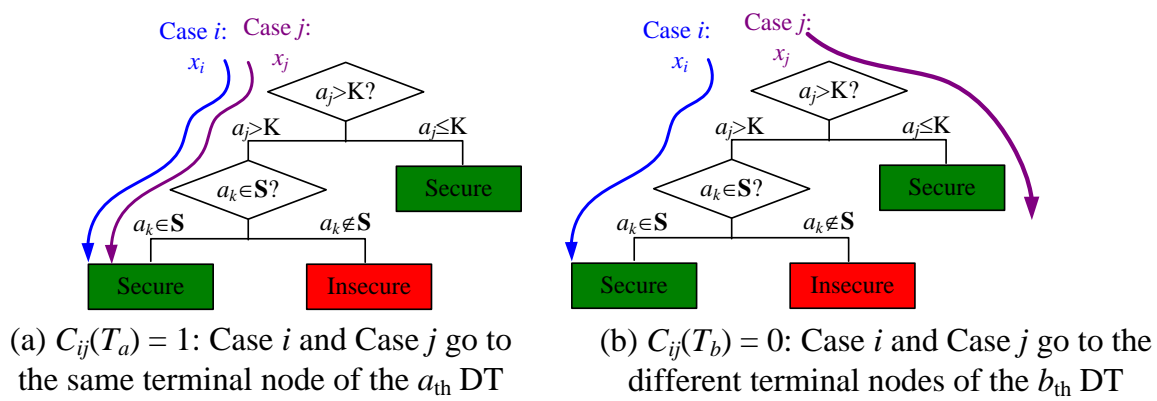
Case $i$:
$x_i$

Case $j$:
$x_j$

$a_j$>K?

$a_j$>K

$a_j$≤K

Secure

$a_k \in \mathbf{S}$?

$a_k \in \mathbf{S}$

$a_k \notin \mathbf{S}$

Secure

Insecure

(a) $C_{ij}(T_a) = 1$: Case $i$ and Case $j$ go to the same terminal node of the $a_{\text{th}}$ DT

Case $i$:
$x_i$

Case $j$:
$x_j$

$a_j$>K?

$a_j$>K

$a_j$≤K

Secure

$a_k \in \mathbf{S}$?

$a_k \in \mathbf{S}$

$a_k \notin \mathbf{S}$

Secure

Insecure

(b) $C_{ij}(T_b) = 0$: Case $i$ and Case $j$ go to the different terminal nodes of the $b_{\text{th}}$ DT